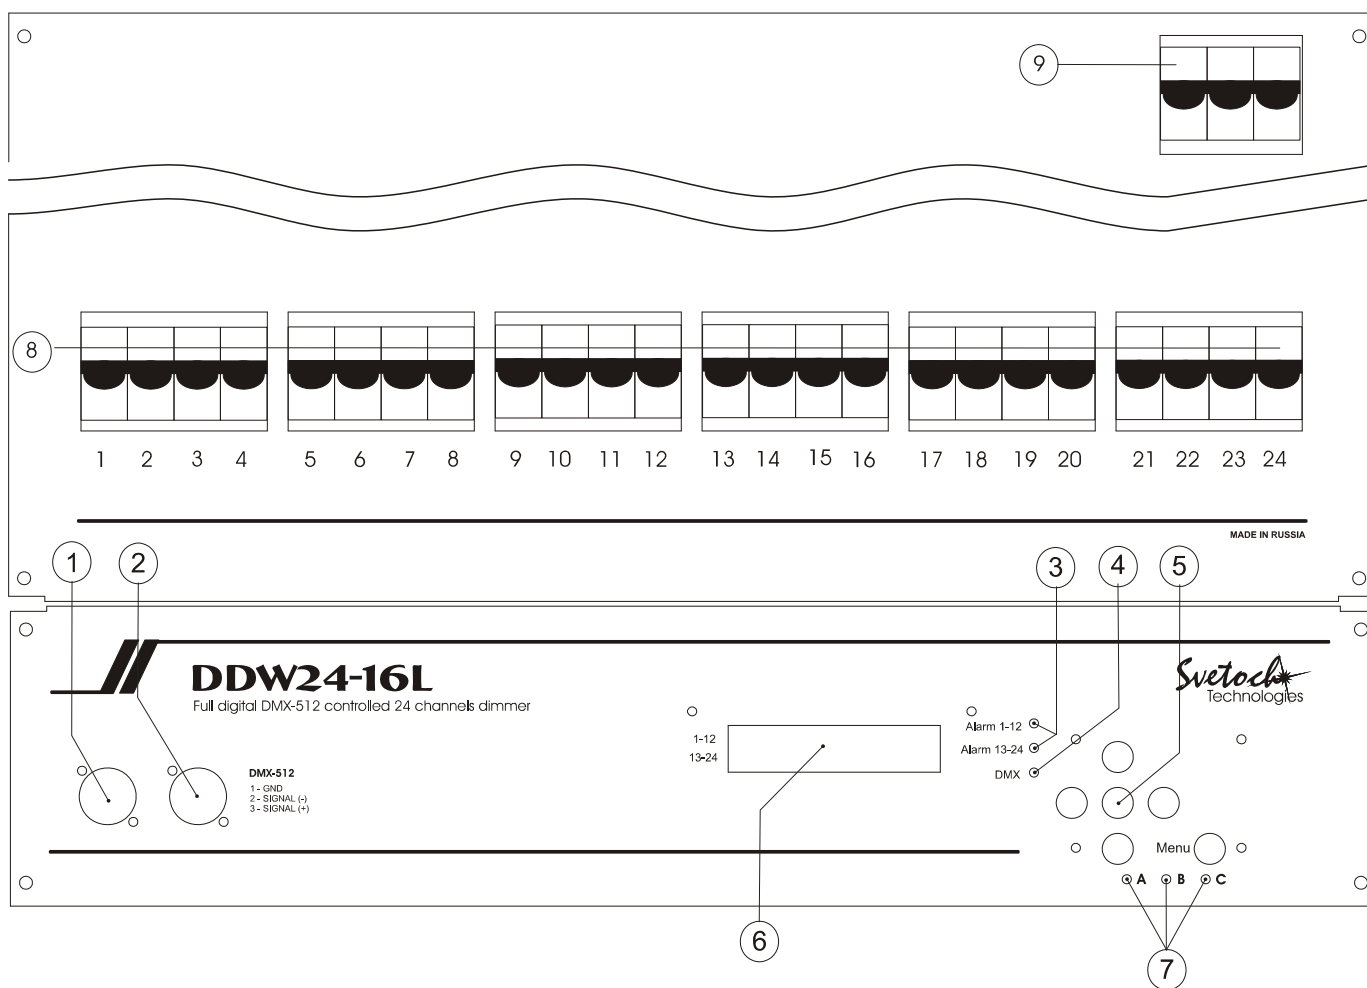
9

8

1 2 3 4 5 6 7 8 9 10 11 12 13 14 15 16 17 18 19 20 21 22 23 24

MADE IN RUSSIA

1 2 3 4 5

DDW24-16L
Full digital DMX-512 controlled 24 channels dimmer

Svetoch
Technologies

1-12
13-24

Alarm 1-12
Alarm 13-24
DMX

DMX-512
1 - GND
2 - SIGNAL (-)
3 - SIGNAL (+)

Menu

A B C

6

7